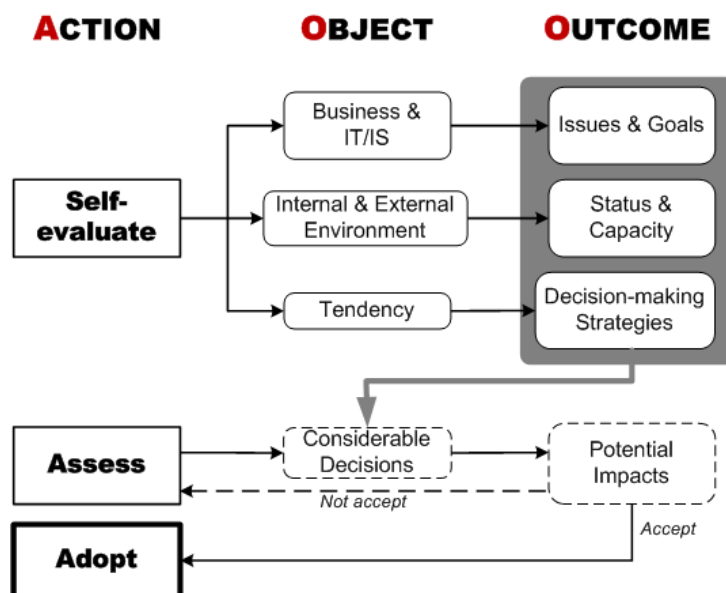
ACTION

OBJECT

OUTCOME

Self-evaluate

Business & IT/IS

Issues & Goals

Internal & External Environment

Status & Capacity

Tendency

Decision-making Strategies

Assess

Considerable Decisions

Potential Impacts

Not accept

Accept

Adopt